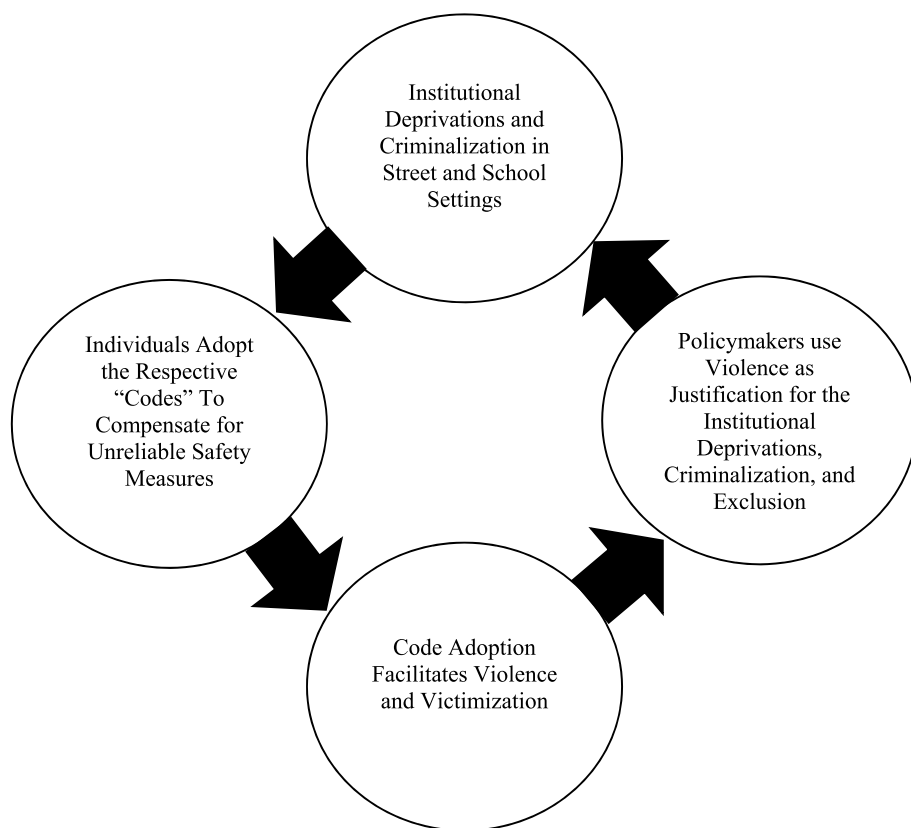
Institutional Deprivations and Criminalization in Street and School Settings

Individuals Adopt the Respective “Codes” To Compensate for Unreliable Safety Measures

Policymakers use Violence as Justification for the Institutional Deprivations, Criminalization, and Exclusion

Code Adoption Facilitates Violence and Victimization